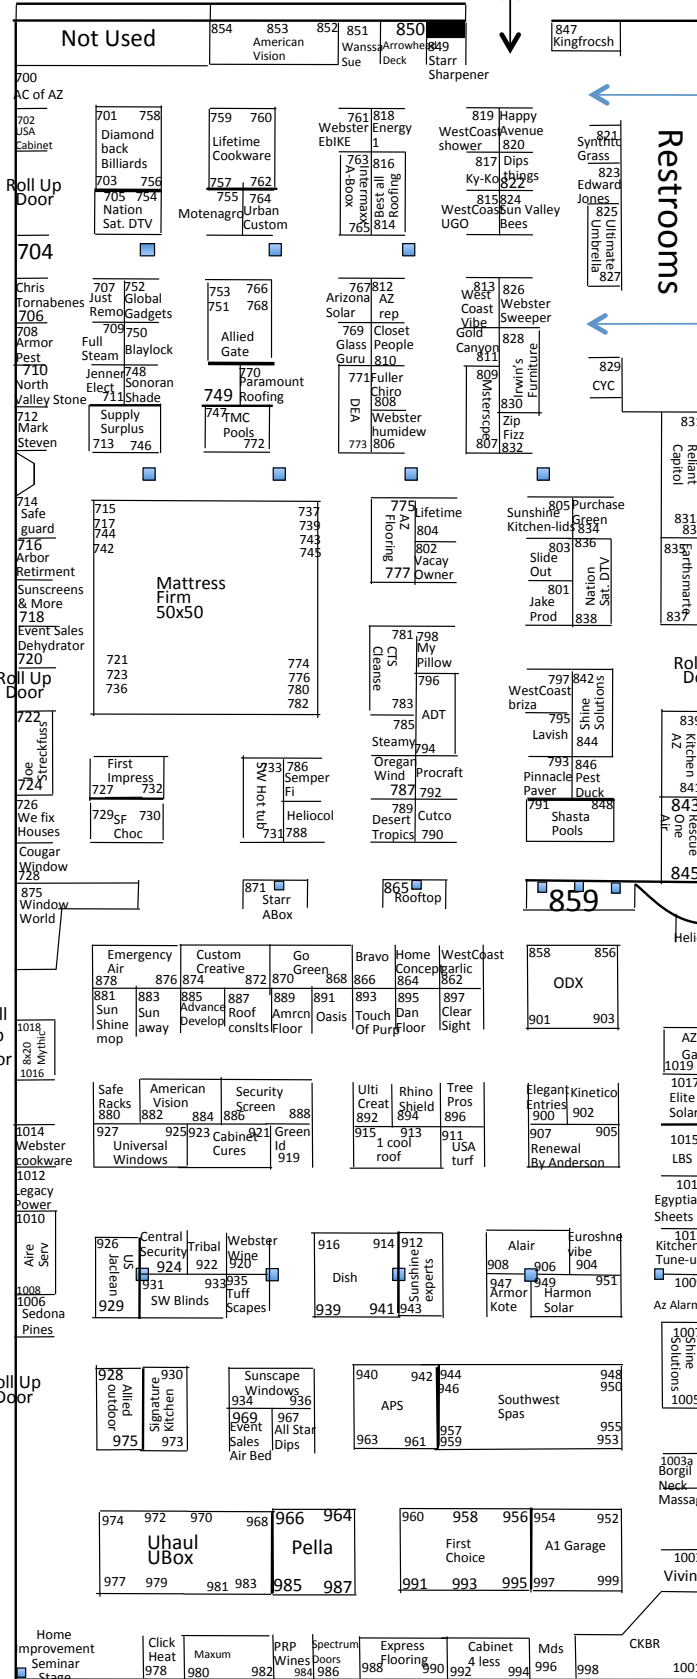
Not Used
854 853 American Vision 852 851 Wanssa Sue 850 Arrowhead Deck 849 Starr Sharpener
847 Kingfrocsh
Restrooms
700 AC of AZ
702 USA Cabinet
Roll Up Door
704
701 758 Diamond back Billiards 703 756
705 754 Nation Sat. DTV
759 760 Lifetime Cookware 757 762
755 764 Motenagro Urban Custom
761 818 Webster EbIKE Energy 1
763 816 Intermaxx A-Boox Best all Roofing 765 814
819 Happy WestCoast Avenue shower 820
817 Dips Ky-Ko things 822
815 824 WestCoast Sun Valley UGO Bees
821 Synthtc Grass
823 Edward Jones
825 Ultimate Umbrella 827
Chris Tornabenes 706
707 Just Remo 752 Global Gadgets
708 Armor Pest
709 750 Full Steam Blaylock
710 North Valley Stone
Jenner Elect 748 Sonoran 711 Shade
712 Mark Steven
Supply Surplus 713 746
753 766 751 768 Allied Gate
749 770 Paramount Roofing
747 TMC Pools 772
767 812 Arizona AZ Solar rep
769 Closet Glass People Guru 810
771 Fuller Chiro 808
DEA Webster humidew 773 806
813 826 West Coast Vibe Webster Sweeper
Gold Canyon 828 811
809 Msterscpe Irwin's Furniture
830 Zip Fizz 807 832
829 CYC
831 Reliant Capitol
831 83
835 Earthsmart 837
714 Safe guard
716 Arbor Retirment
Sunscreens & More 718
Event Sales Dehydrator 720
Roll Up Door
722 Joe Streckfuss 724
726 We fix Houses
Cougar Window 728
875 Window World
715 717 744 742
Mattress Firm 50x50
721 723 736
737 739 743 745
774 776 780 782
775 AZ Flooring Lifetime 804
802 Vacay 777 Owner
781 798 CTS Cleanse My Pillow 796
783 ADT 785
Steamy 794
Oregan Procraft Wind 787 792
789 Desert Cutco Tropics 790
Sunshine Kitchen-lids 805 Purchase Green 834
803 836 Slide Out
801 Jake Prod Nation Sat. DTV 838
797 842 WestCoast briza Shine Solutions
795 Lavish 844
793 846 Pinnacle Pest Paver Duck
791 848 Shasta Pools
Roll Up Door
839 Kitchen AZ
841 843 Rescue One Air
845
First Impress 727 732
729 SF 730 Choc
733 SW Hot tub 786 Semper Fi
Heliocol 731 788
871 Starr ABox
865 Rooftop
859
Heli
Emergency Air 878 876
Custom Creative 874 872
Go Green 870 868
Bravo 866
Home Concept 864
WestCoast garlic 862
858 856 ODX 901 903
881 Sun Shine mop
883 Sun away
885 Advance Develop
887 Roof conslts
889 Amrcn Floor
891 Oasis
893 Touch Of Purp
895 Dan Floor
897 Clear Sight
Roll Up Door
1018 8x20 Mythic 1016
Safe Racks 880
American Vision 882 884
Security Screen 886 888
Ulti Creat 892
Rhino Shield 894
Tree Pros 896
Elegant Entries 900
Kinetico 902
1014 Webster cookware
1012 Legacy Power
1010 Aire Serv
1008
1006 Sedona Pines
927 925 Universal Windows
923 Cabinet Cures
921 Green Id 919
915 913 1 cool roof
911 USA turf
907 905 Renewal By Anderson
1019 AZ Ga
1017 Elite Solar
1015 LBS
101 Egyptian Sheets
101 Kitchen Tune-up
100 Az Alarm
926 US Jacuzzi 929
Central Security 924
Tribal 922
Webster Wine 920
931 933 SW Blinds
935 Tuff Scapes
916 914 Dish 939 941
912 Sunshine experts 943
Alair 908 906
947 Armor Kote
Euroshne vibe 904
949 Harmon Solar 951
1007 Shine Solutions 1005
Roll Up Door
928 Allied outdoor 975
930 Signature Kitchen 973
Sunscape Windows 934 936
969 Event Sales Air Bed
967 All Star Dips
940 942 APS 963 961
944 946 Southwest Spas 957 959
948 950 955 953
1003a Borgil Neck Massag
974 972 970 968 Uhaul UBox 977 979 981 983
966 964 Pella 985 987
960 958 956 First Choice 991 993 995
954 952 A1 Garage 997 999
100 Vivin
Home Improvement Seminar Stage
Click Heat 978
Maxum 980 982
PRP Wines 984
Spectrum Doors 986
Express Flooring 988 990
Cabinet 4 less 992 994
Mds 996
CKBR 998
100